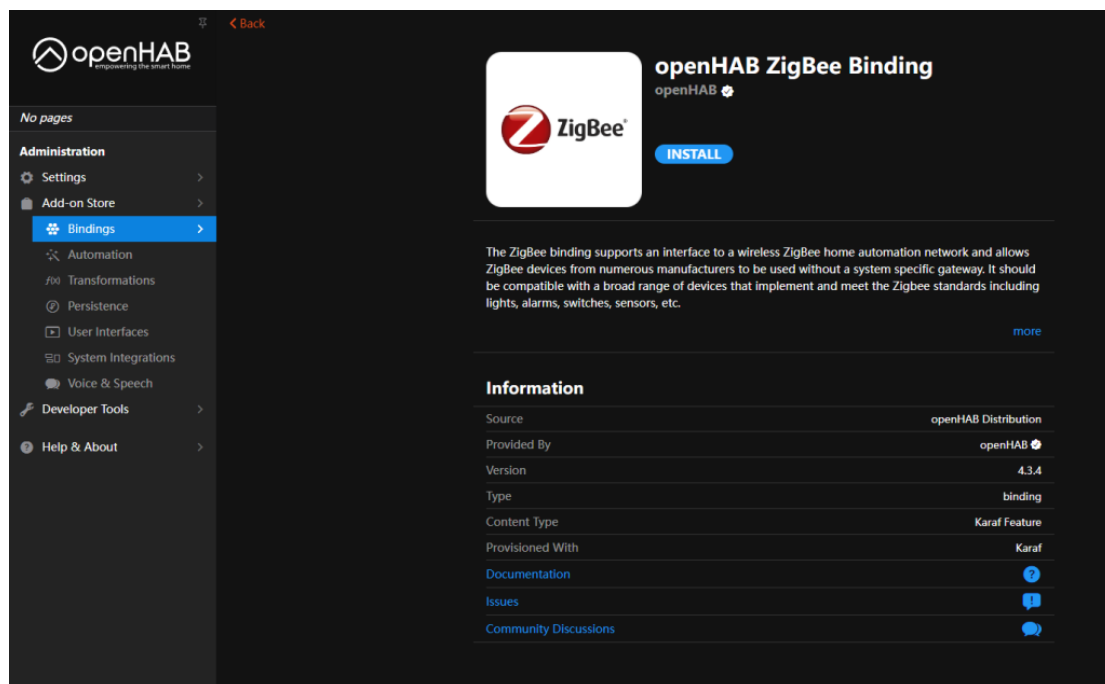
openHAB
empowering the smart home

No pages

Administration

Settings

Add-on Store

Bindings

Automation

Transformations

Persistence

User Interfaces

System Integrations

Voice & Speech

Developer Tools

Help & About

Back

ZigBee

openHAB ZigBee Binding

openHAB

INSTALL

The ZigBee binding supports an interface to a wireless ZigBee home automation network and allows ZigBee devices from numerous manufacturers to be used without a system specific gateway. It should be compatible with a broad range of devices that implement and meet the Zigbee standards including lights, alarms, switches, sensors, etc.

more

Information

| | |
|---|---|
| Source | openHAB Distribution |
| Provided By | openHAB |
| Version | 4.3.4 |
| Type | binding |
| Content Type | Karaf Feature |
| Provisioned With | Karaf |
| Documentation | |
| Issues | |
| Community Discussions | |